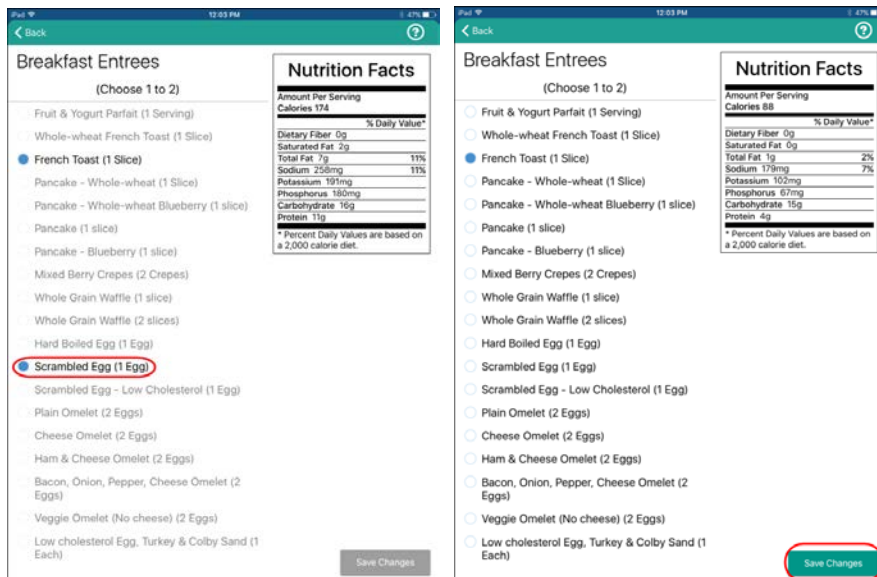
iPad 12:03 PM 47%

Back

?

Breakfast Entrees

(Choose 1 to 2)

Nutrition Facts

Amount Per Serving
Calories 174

% Daily Value*

| | | |
|---|---|---|
| Dietary Fiber | 0g | |
| Saturated Fat | 2g | |
| Total Fat | 7g | 11% |
| Sodium | 258mg | 11% |
| Potassium | 191mg | |
| Phosphorus | 180mg | |
| Carbohydrate | 16g | |
| Protein | 11g | |

* Percent Daily Values are based on a 2,000 calorie diet.

Fruit & Yogurt Parfait (1 Serving)
Whole-wheat French Toast (1 Slice)
French Toast (1 Slice)
Pancake - Whole-wheat (1 Slice)
Pancake - Whole-wheat Blueberry (1 slice)
Pancake (1 slice)
Pancake - Blueberry (1 slice)
Mixed Berry Crepes (2 Crepes)
Whole Grain Waffle (1 slice)
Whole Grain Waffle (2 slices)
Hard Boiled Egg (1 Egg)
Scrambled Egg (1 Egg)
Scrambled Egg - Low Cholesterol (1 Egg)
Plain Omelet (2 Eggs)
Cheese Omelet (2 Eggs)
Ham & Cheese Omelet (2 Eggs)
Bacon, Onion, Pepper, Cheese Omelet (2 Eggs)
Veggie Omelet (No cheese) (2 Eggs)
Low cholesterol Egg, Turkey & Colby Sand (1 Each)

Save Changes

iPad 12:03 PM 47%

Back

?

Breakfast Entrees

(Choose 1 to 2)

Nutrition Facts

Amount Per Serving
Calories 88

% Daily Value*

| | | |
|---|---|---|
| Dietary Fiber | 0g | |
| Saturated Fat | 0g | |
| Total Fat | 1g | 2% |
| Sodium | 179mg | 7% |
| Potassium | 102mg | |
| Phosphorus | 67mg | |
| Carbohydrate | 15g | |
| Protein | 4g | |

* Percent Daily Values are based on a 2,000 calorie diet.

Fruit & Yogurt Parfait (1 Serving)
Whole-wheat French Toast (1 Slice)
French Toast (1 Slice)
Pancake - Whole-wheat (1 Slice)
Pancake - Whole-wheat Blueberry (1 slice)
Pancake (1 slice)
Pancake - Blueberry (1 slice)
Mixed Berry Crepes (2 Crepes)
Whole Grain Waffle (1 slice)
Whole Grain Waffle (2 slices)
Hard Boiled Egg (1 Egg)
Scrambled Egg (1 Egg)
Scrambled Egg - Low Cholesterol (1 Egg)
Plain Omelet (2 Eggs)
Cheese Omelet (2 Eggs)
Ham & Cheese Omelet (2 Eggs)
Bacon, Onion, Pepper, Cheese Omelet (2 Eggs)
Veggie Omelet (No cheese) (2 Eggs)
Low cholesterol Egg, Turkey & Colby Sand (1 Each)

Save Changes